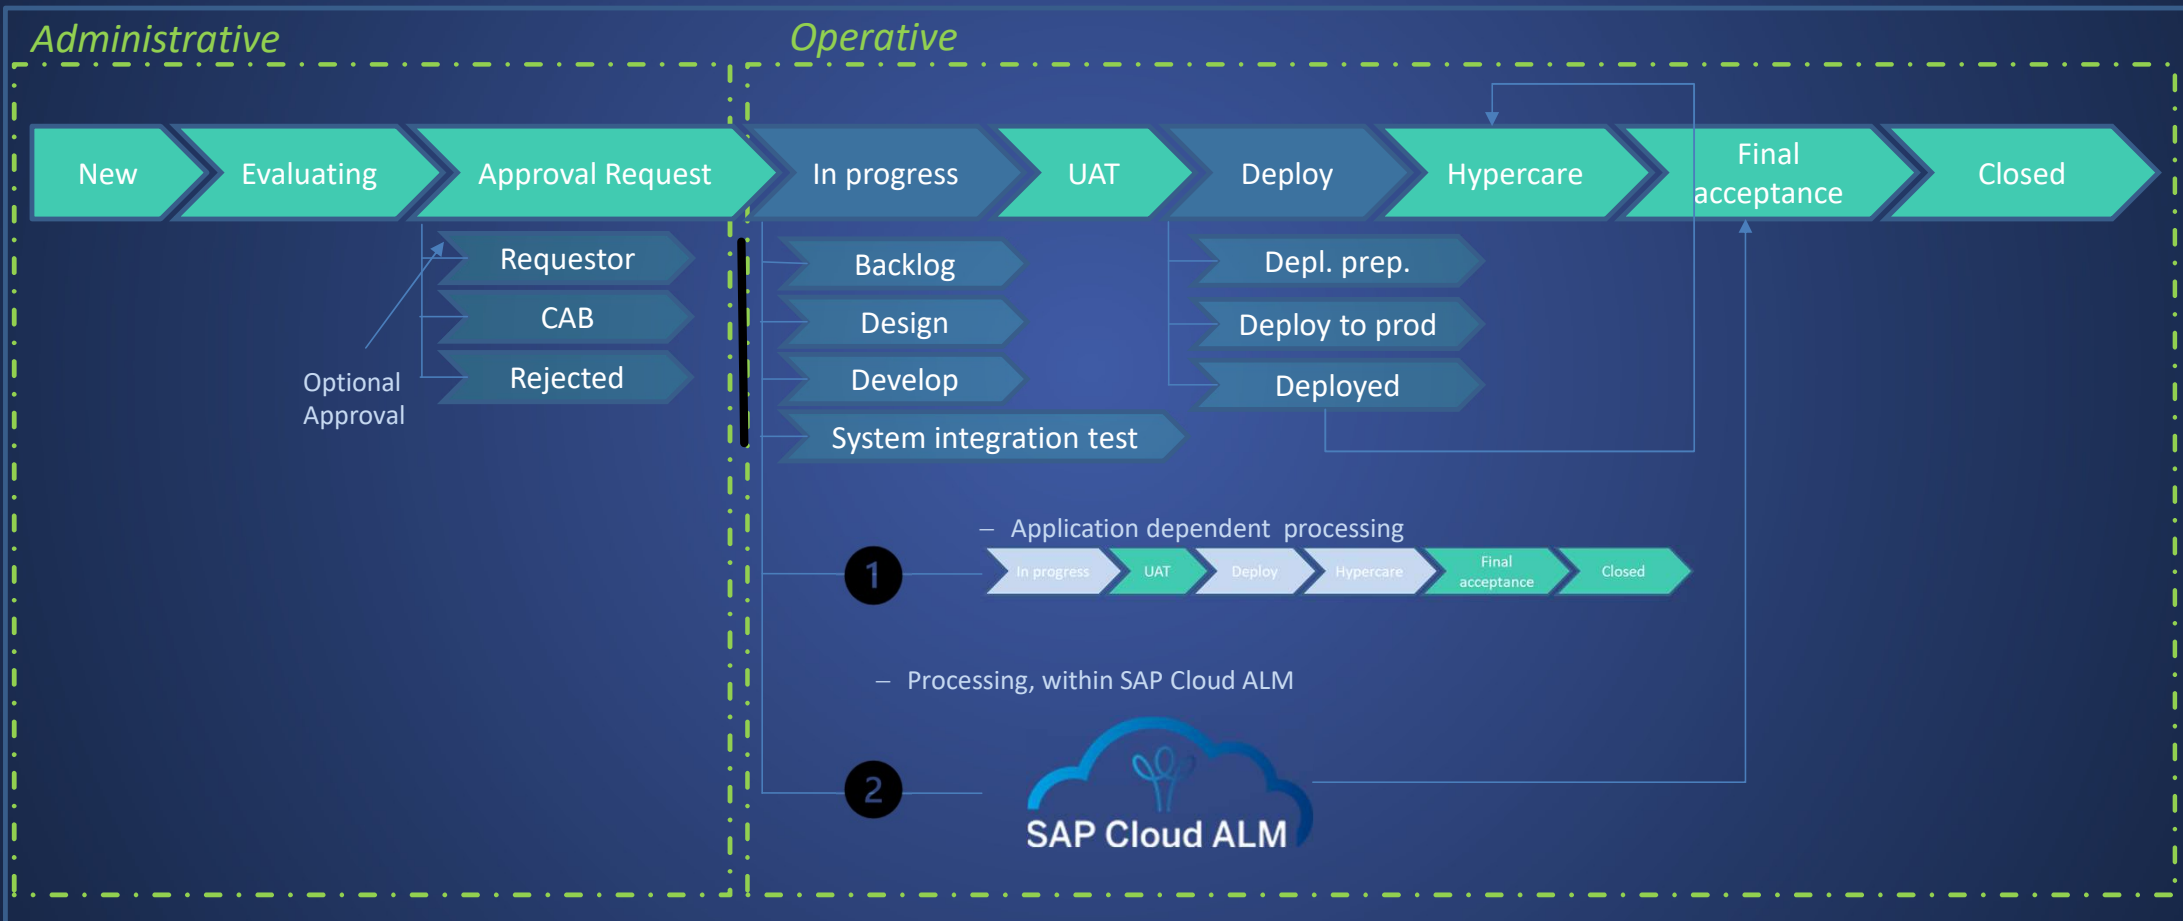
Administrative

Operative

New

Evaluating

Approval Request

In progress

UAT

Deploy

Hypercare

Final acceptance

Closed

Requestor

CAB

Rejected

Optional Approval

Backlog

Design

Develop

System integration test

Depl. prep.

Deploy to prod

Deployed

– Application dependent processing

1

In progress

UAT

Deploy

Hypercare

Final acceptance

Closed

– Processing, within SAP Cloud ALM

2

SAP Cloud ALM